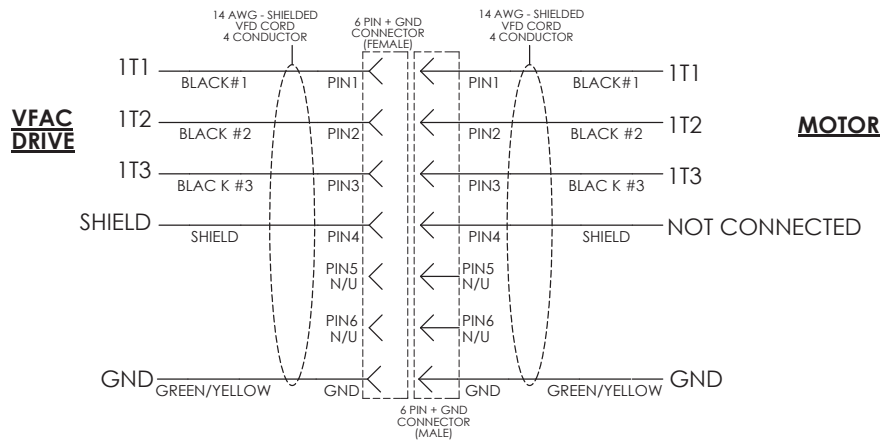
14 AWG - SHIELDED
VFD CORD
4 CONDUCTOR

6 PIN + GND
CONNECTOR
(FEMALE)

14 AWG - SHIELDED
VFD CORD
4 CONDUCTOR

VFAC
DRIVE

MOTOR

1T1 BLACK#1 PIN1 PIN1 BLACK#1 1T1

1T2 BLACK #2 PIN2 PIN2 BLACK #2 1T2

1T3 BLAC K #3 PIN3 PIN3 BLAC K #3 1T3

SHIELD SHIELD PIN4 PIN4 SHIELD NOT CONNECTED

PIN5
N/U
PIN5
N/U

PIN6
N/U
PIN6
N/U

GND GREEN/YELLOW GND GND GREEN/YELLOW GND

6 PIN + GND
CONNECTOR
(MALE)